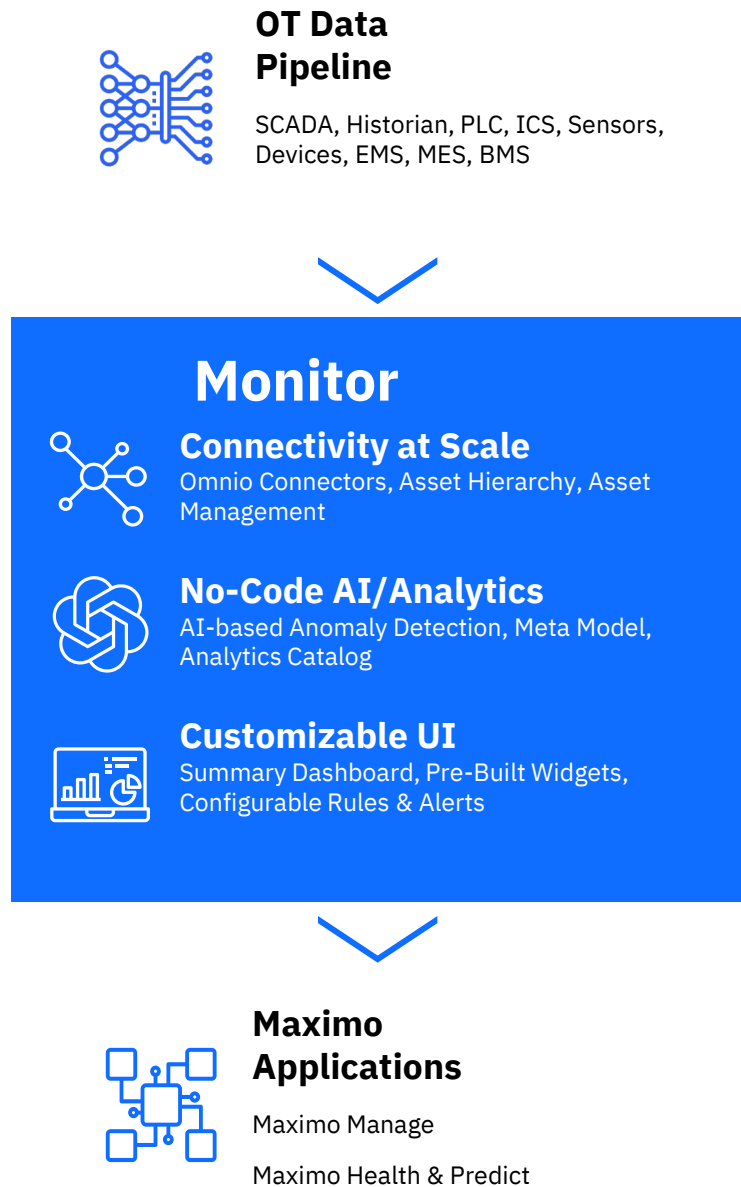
OT Data Pipeline

SCADA, Historian, PLC, ICS, Sensors, Devices, EMS, MES, BMS

Monitor

Connectivity at Scale
Omnio Connectors, Asset Hierarchy, Asset Management

No-Code AI/Analytics
AI-based Anomaly Detection, Meta Model, Analytics Catalog

Customizable UI
Summary Dashboard, Pre-Built Widgets, Configurable Rules & Alerts

Maximo Applications

Maximo Manage

Maximo Health & Predict